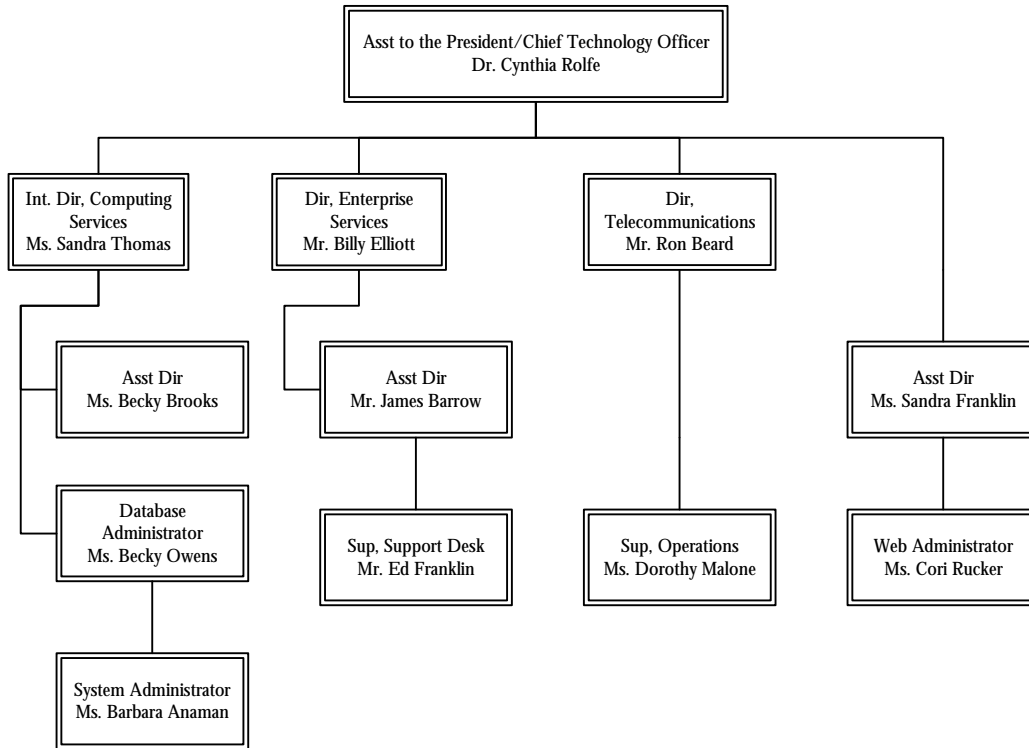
Asst to the President/Chief Technology Officer
Dr. Cynthia Rolfe

Int. Dir, Computing Services
Ms. Sandra Thomas

Asst Dir
Ms. Becky Brooks

Database Administrator
Ms. Becky Owens

System Administrator
Ms. Barbara Anaman

Dir, Enterprise Services
Mr. Billy Elliott

Asst Dir
Mr. James Barrow

Sup, Support Desk
Mr. Ed Franklin

Dir, Telecommunications
Mr. Ron Beard

Sup, Operations
Ms. Dorothy Malone

Asst Dir
Ms. Sandra Franklin

Web Administrator
Ms. Cori Rucker